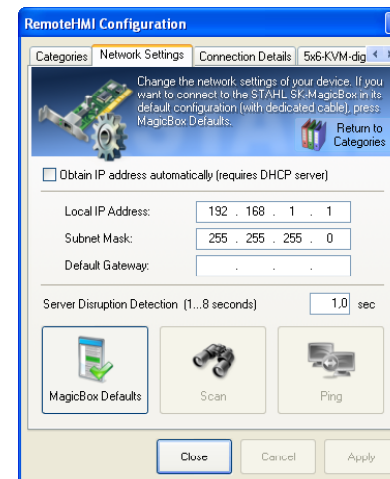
RemoteHMI Configuration

Categories | Network Settings | Connection Details | 5x6-KVM-dig

Change the network settings of your device. If you want to connect to the STAHL SK-MagicBox in its default configuration (with dedicated cable), press MagicBox Defaults.

Return to Categories

Obtain IP address automatically (requires DHCP server)

Local IP Address: 192 . 168 . 1 . 1

Subnet Mask: 255 . 255 . 255 . 0

Default Gateway: . . .

Server Disruption Detection (1...8 seconds) 1,0 sec

MagicBox Defaults

Scan

Ping

Close

Cancel

Apply